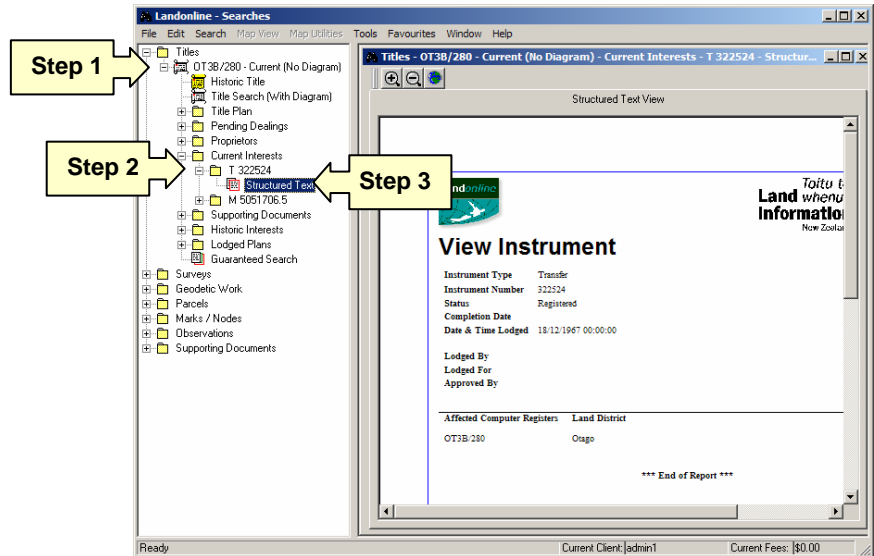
Landonline - Searches

File Edit Search Map View Map Utilities Tools Favourites Window Help

Step 1

Step 2

Step 3

Titles
OT3B/280 - Current (No Diagram)
Historic Title
Title Search (With Diagram)
Title Plan
Pending Dealings
Proprietors
Current Interests
T 322524
Structured Text
M 5051706.5
Supporting Documents
Historic Interests
Lodged Plans
Guaranteed Search
Surveys
Geodetic Work
Parcels
Marks / Nodes
Observations
Supporting Documents

Titles - OT3B/280 - Current (No Diagram) - Current Interests - T 322524 - Structur

Structured Text View

landonline

Toitu t
Land whenu
Informatio
New Zealan

View Instrument

| | |
|---|---|
| Instrument Type | Transfer |
| Instrument Number | 322524 |
| Status | Registered |
| Completion Date | |
| Date & Time Lodged | 18/12/1967 00:00:00 |
| Lodged By | |
| Lodged For | |
| Approved By | |

| Affected Computer Registers | Land District |
|---|---|
| OT3B/280 | Otago |

*** End of Report ***

Ready | Current Client: admin1 | Current Fees: $0.00